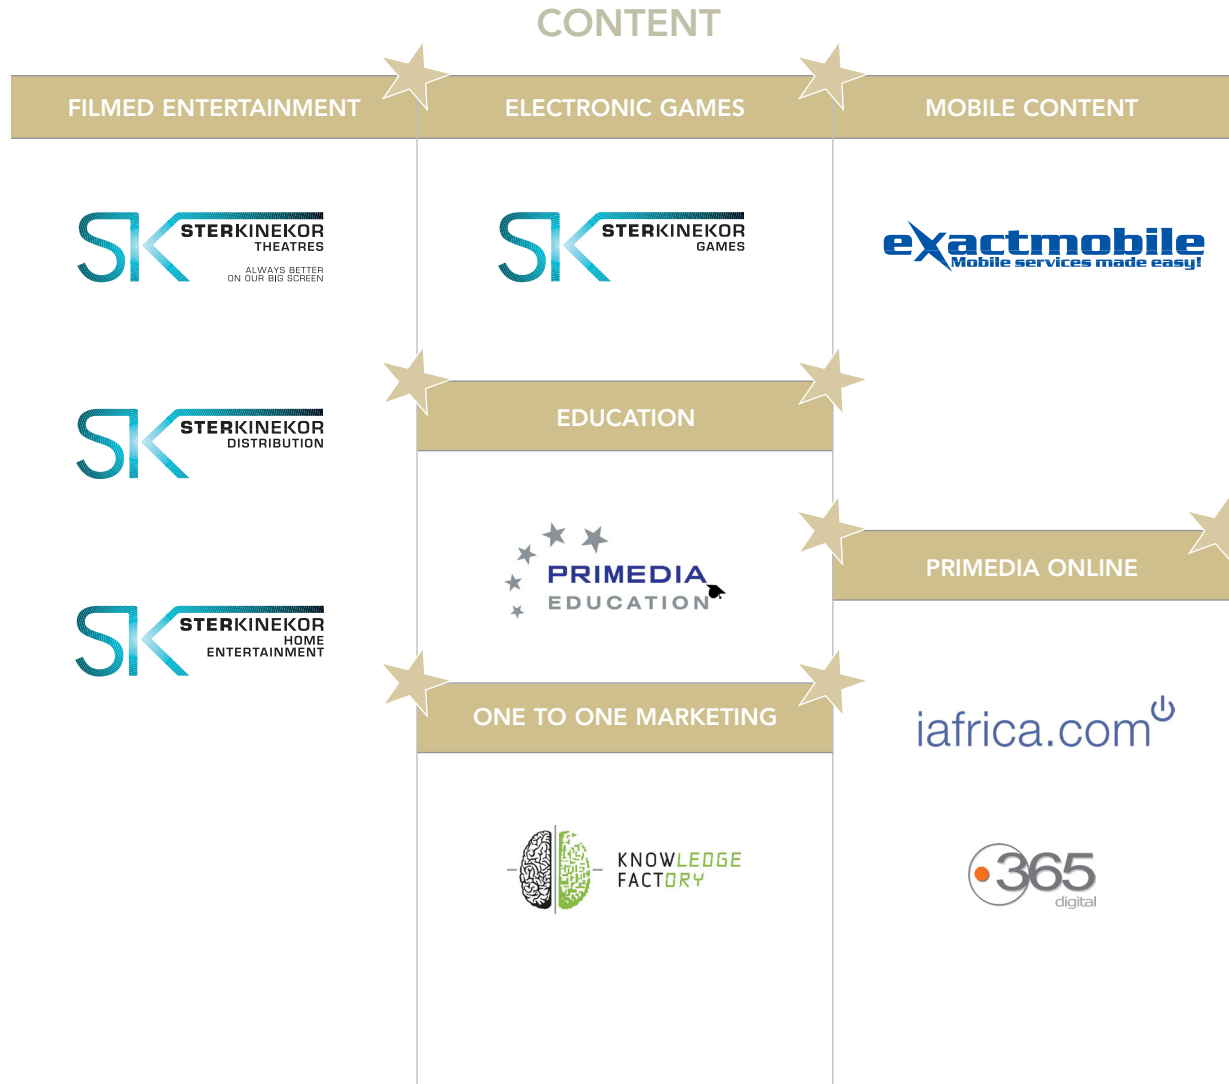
CONTENT

FILMED ENTERTAINMENT

ELECTRONIC GAMES

MOBILE CONTENT

SK STERKINEKOR THEATRES ALWAYS BETTER ON OUR BIG SCREEN

SK STERKINEKOR GAMES

exactmobile Mobile services made easy!

SK STERKINEKOR DISTRIBUTION

EDUCATION

PRIMEDIA EDUCATION

PRIMEDIA ONLINE

SK STERKINEKOR HOME ENTERTAINMENT

ONE TO ONE MARKETING

iafrica.com

KNOWLEDGE FACTORY

365 digital